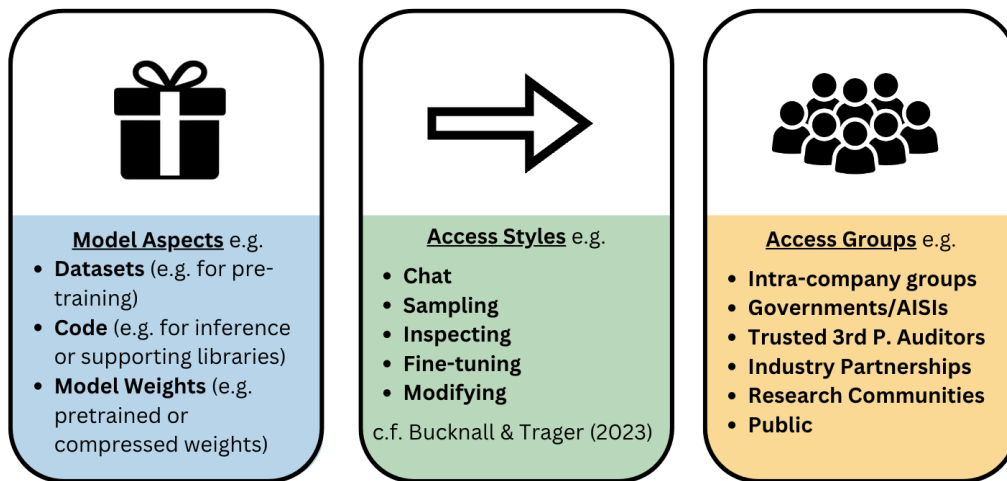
Model Aspects e.g.

- Datasets (e.g. for pre-training)
- Code (e.g. for inference or supporting libraries)
- Model Weights (e.g. pretrained or compressed weights)

Access Styles e.g.

- Chat
- Sampling
- Inspecting
- Fine-tuning
- Modifying

c.f. Bucknall & Trager (2023)

Access Groups e.g.

- Intra-company groups
- Governments/AISIs
- Trusted 3rd P. Auditors
- Industry Partnerships
- Research Communities
- Public